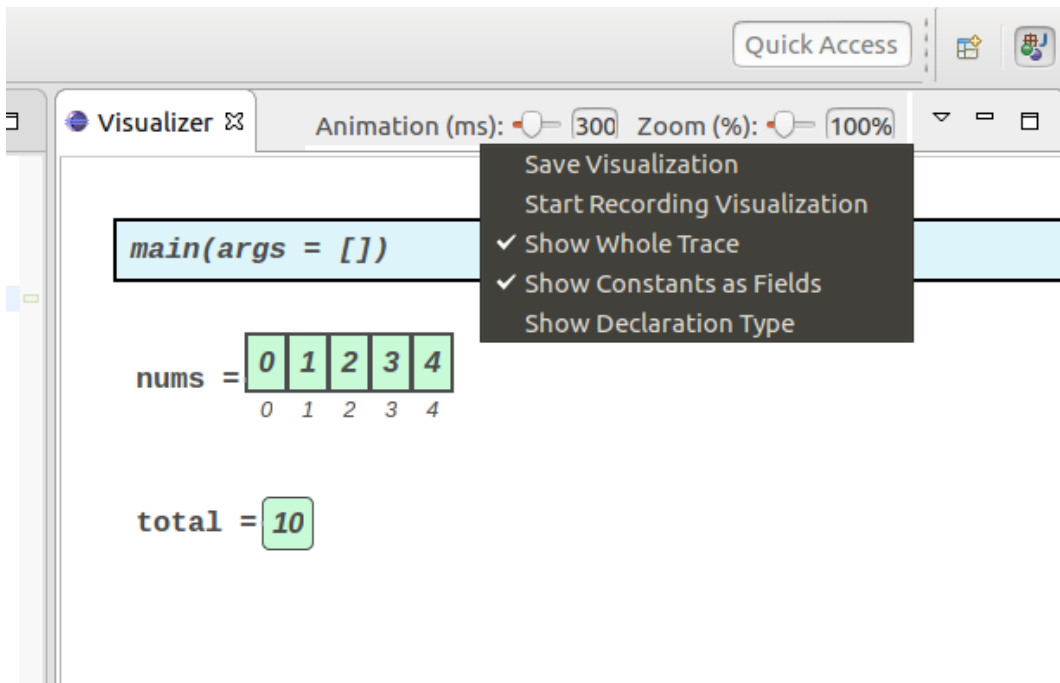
Quick Access

Visualizer ☒ Animation (ms): 300 Zoom (%): 100%

Save Visualization
Start Recording Visualization
✔ Show Whole Trace
✔ Show Constants as Fields
Show Declaration Type

main(args = [])

nums =
| 0 | 1 | 2 | 3 | 4 |
|---|---|---|---|---|
| 0 | 1 | 2 | 3 | 4 |

total = 10